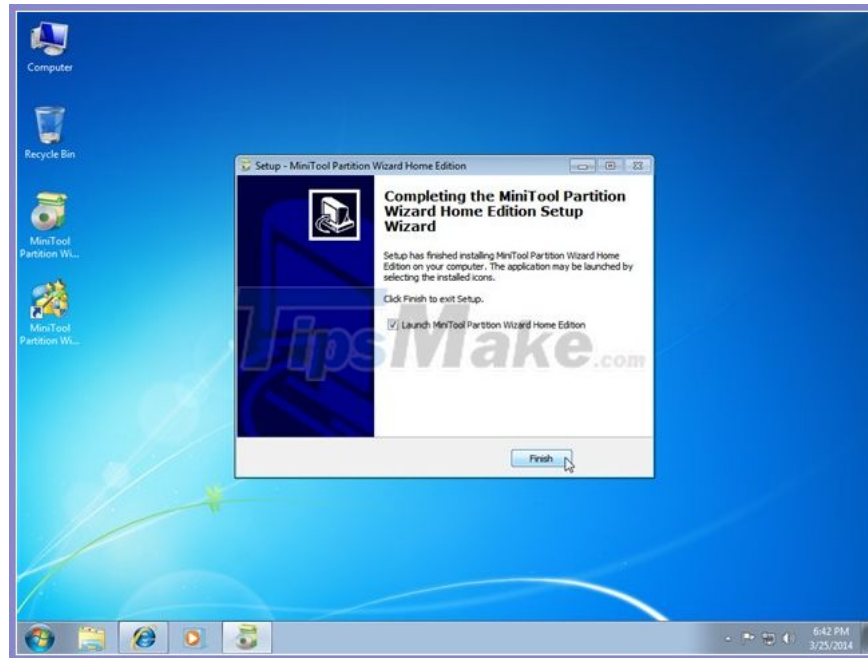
Computer

Recycle Bin

MiniTool Partition Wi...

MiniTool Partition Wi...

Setup - MiniTool Partition Wizard Home Edition

Completing the MiniTool Partition Wizard Home Edition Setup Wizard

Setup has finished installing MiniTool Partition Wizard Home Edition on your computer. The application may be launched by selecting the installed icons.

Click Finish to exit Setup.

Launch MiniTool Partition Wizard Home Edition

TipsMake.com

Finish

6:42 PM
3/25/2014